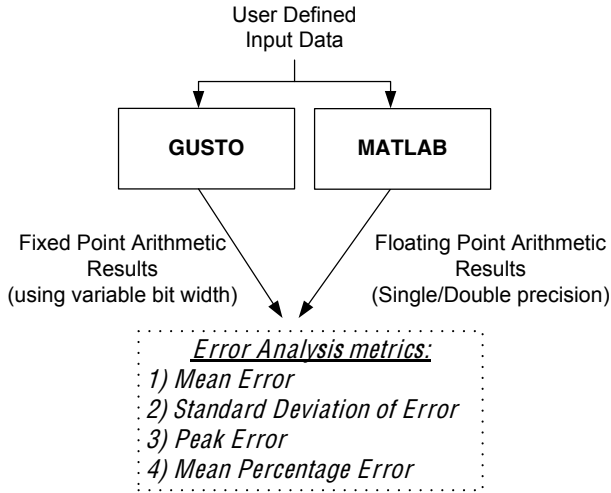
User Defined
Input Data

GUSTO

MATLAB

Fixed Point Arithmetic
Results
(using variable bit width)

Floating Point Arithmetic
Results
(Single/Double precision)

Error Analysis metrics:
1) Mean Error
2) Standard Deviation of Error
3) Peak Error
4) Mean Percentage Error